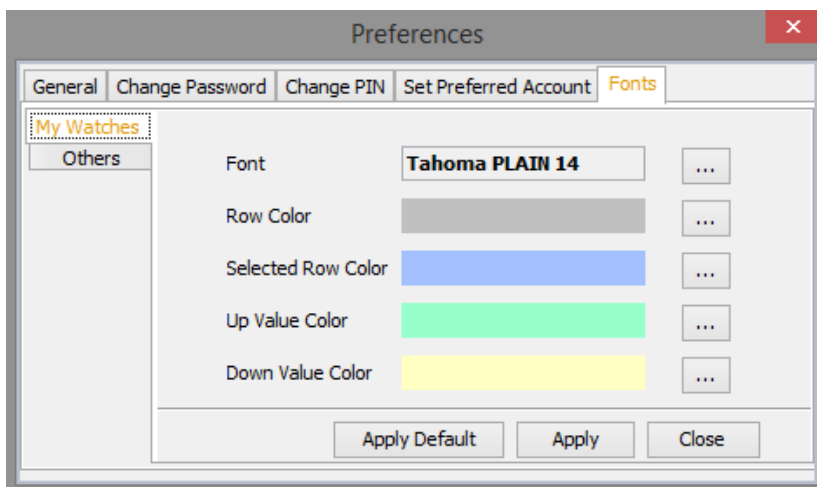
Preferences

✕

General | Change Password | Change PIN | Set Preferred Account | Fonts

My Watches

Others

Font | Tahoma PLAIN 14 | ...

Row Color | ...

Selected Row Color | ...

Up Value Color | ...

Down Value Color | ...

Apply Default | Apply | Close